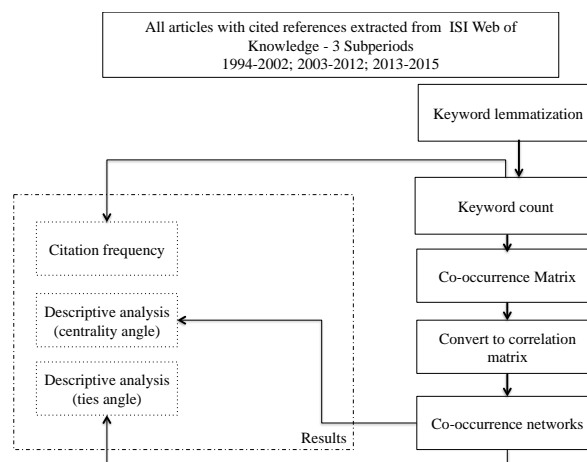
All articles with cited references extracted from ISI Web of Knowledge - 3 Subperiods
1994-2002; 2003-2012; 2013-2015

Keyword lemmatization

Keyword count

Co-occurrence Matrix

Convert to correlation matrix

Co-occurrence networks

Citation frequency

Descriptive analysis (centrality angle)

Descriptive analysis (ties angle)

Results